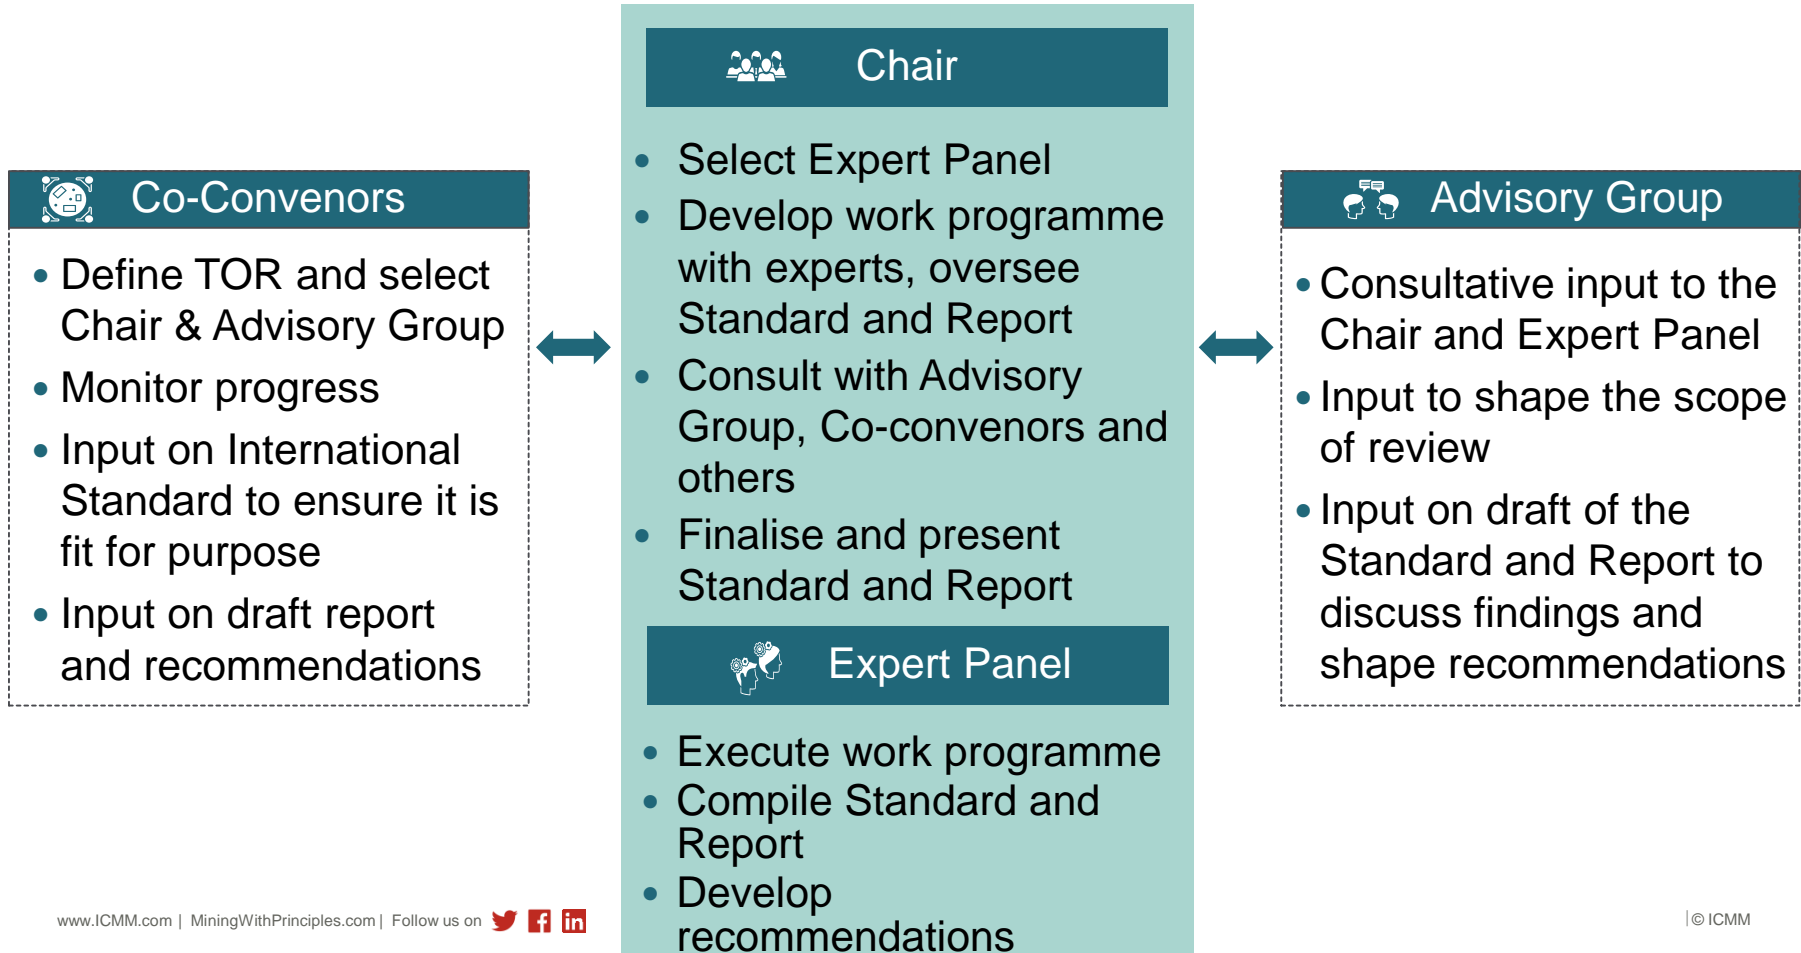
Co-Convenors

- Define TOR and select Chair & Advisory Group
- Monitor progress
- Input on International Standard to ensure it is fit for purpose
- Input on draft report and recommendations

Chair

- Select Expert Panel
- Develop work programme with experts, oversee Standard and Report
- Consult with Advisory Group, Co-convenors and others
- Finalise and present Standard and Report

Expert Panel

- Execute work programme
- Compile Standard and Report
- Develop recommendations

Advisory Group

- Consultative input to the Chair and Expert Panel
- Input to shape the scope of review
- Input on draft of the Standard and Report to discuss findings and shape recommendations

www.ICMM.com | MiningWithPrinciples.com | Follow us on

© ICMM